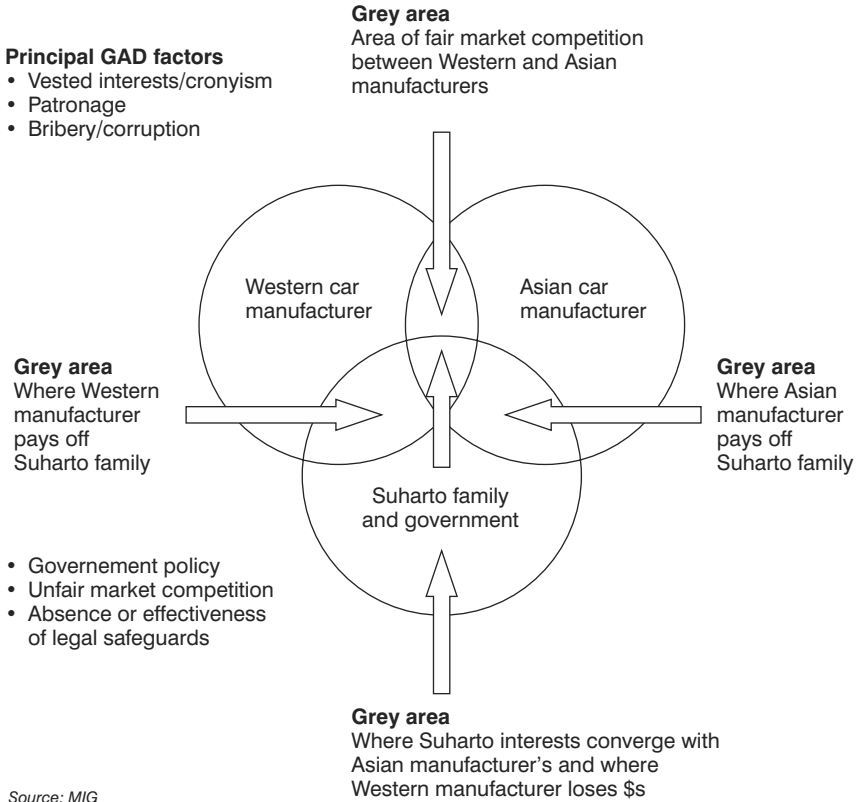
Grey area
Area of fair market competition between Western and Asian manufacturers

Principal GAD factors
• Vested interests/cronyism
• Patronage
• Bribery/corruption

Western car manufacturer

Asian car manufacturer

Grey area
Where Western manufacturer pays off Suharto family

Grey area
Where Asian manufacturer pays off Suharto family

Suharto family and government

• Governement policy
• Unfair market competition
• Absence or effectiveness of legal safeguards

Grey area
Where Suharto interests converge with Asian manufacturer's and where Western manufacturer loses $s

Source: MIG